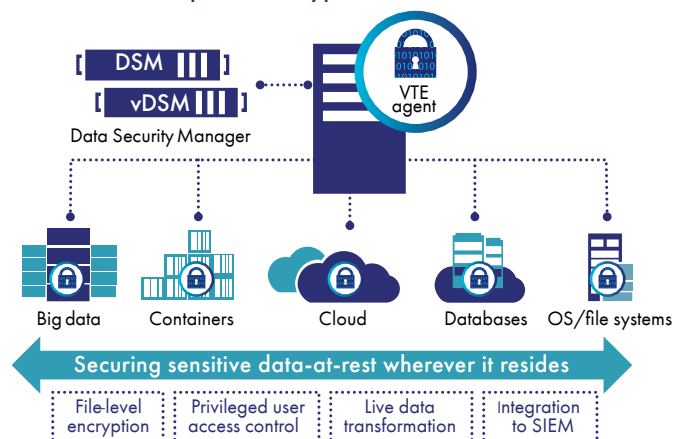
DSM

vDSM

Data Security Manager

VTE agent

Big data

Containers

Cloud

Databases

OS/file systems

Securing sensitive data-at-rest wherever it resides

File-level encryption

Privileged user access control

Live data transformation

Integration to SIEM